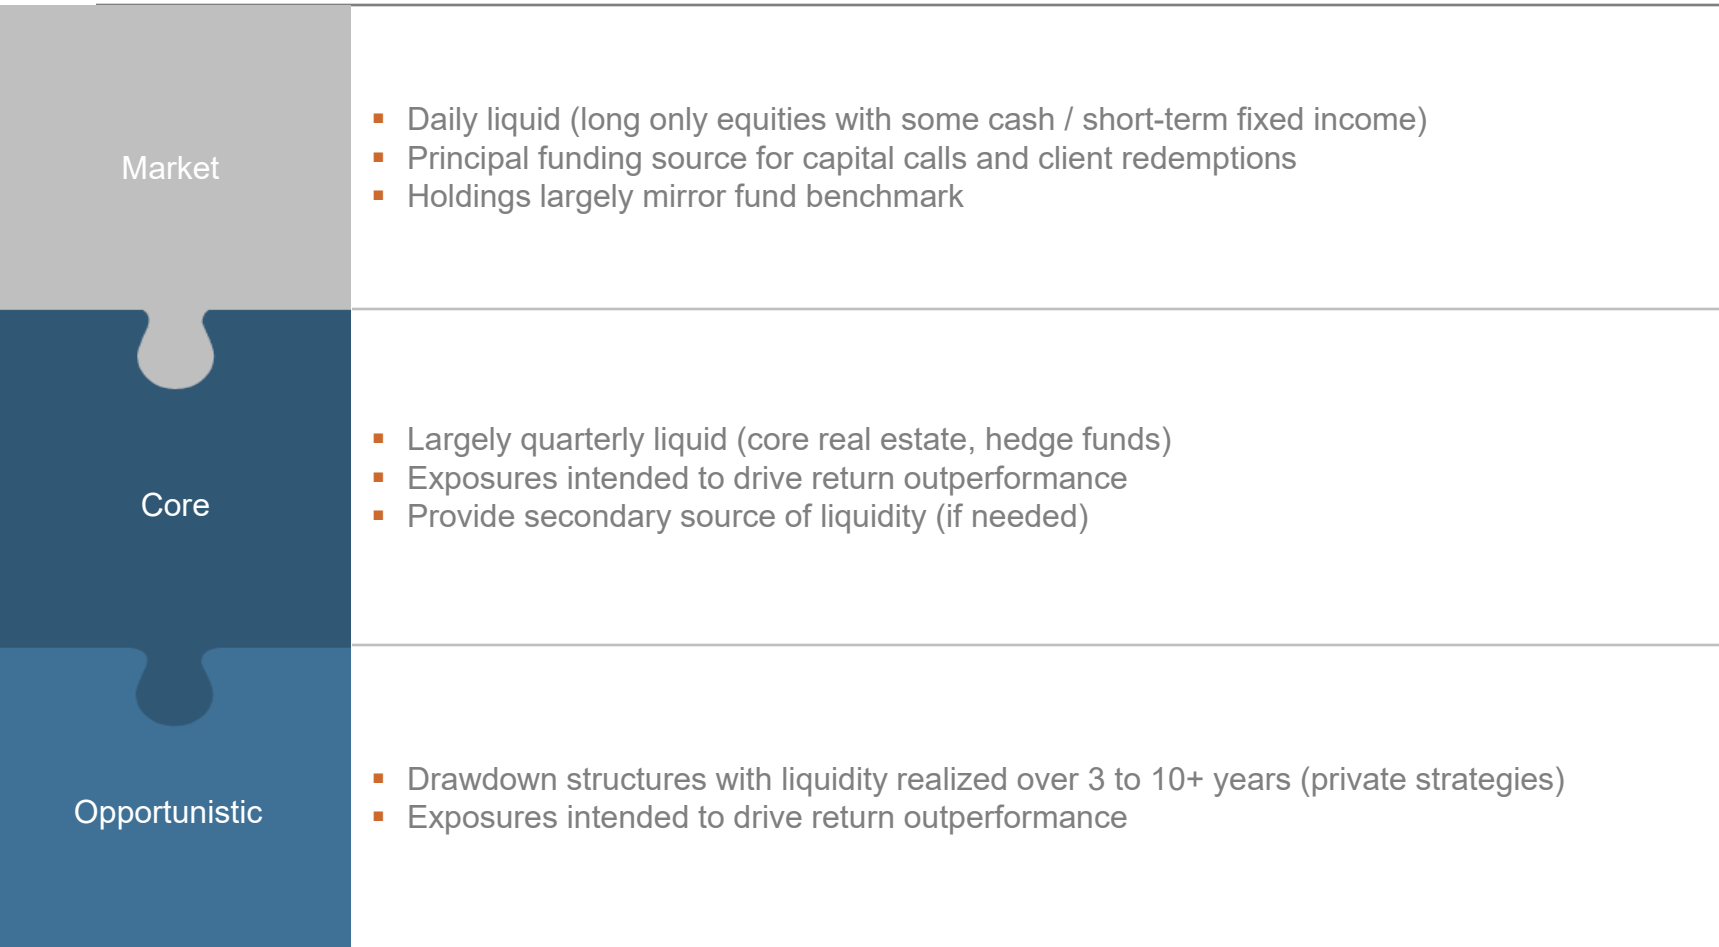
Market

- Daily liquid (long only equities with some cash / short-term fixed income)
- Principal funding source for capital calls and client redemptions
- Holdings largely mirror fund benchmark

Core

- Largely quarterly liquid (core real estate, hedge funds)
- Exposures intended to drive return outperformance
- Provide secondary source of liquidity (if needed)

Opportunistic

- Drawdown structures with liquidity realized over 3 to 10+ years (private strategies)
- Exposures intended to drive return outperformance